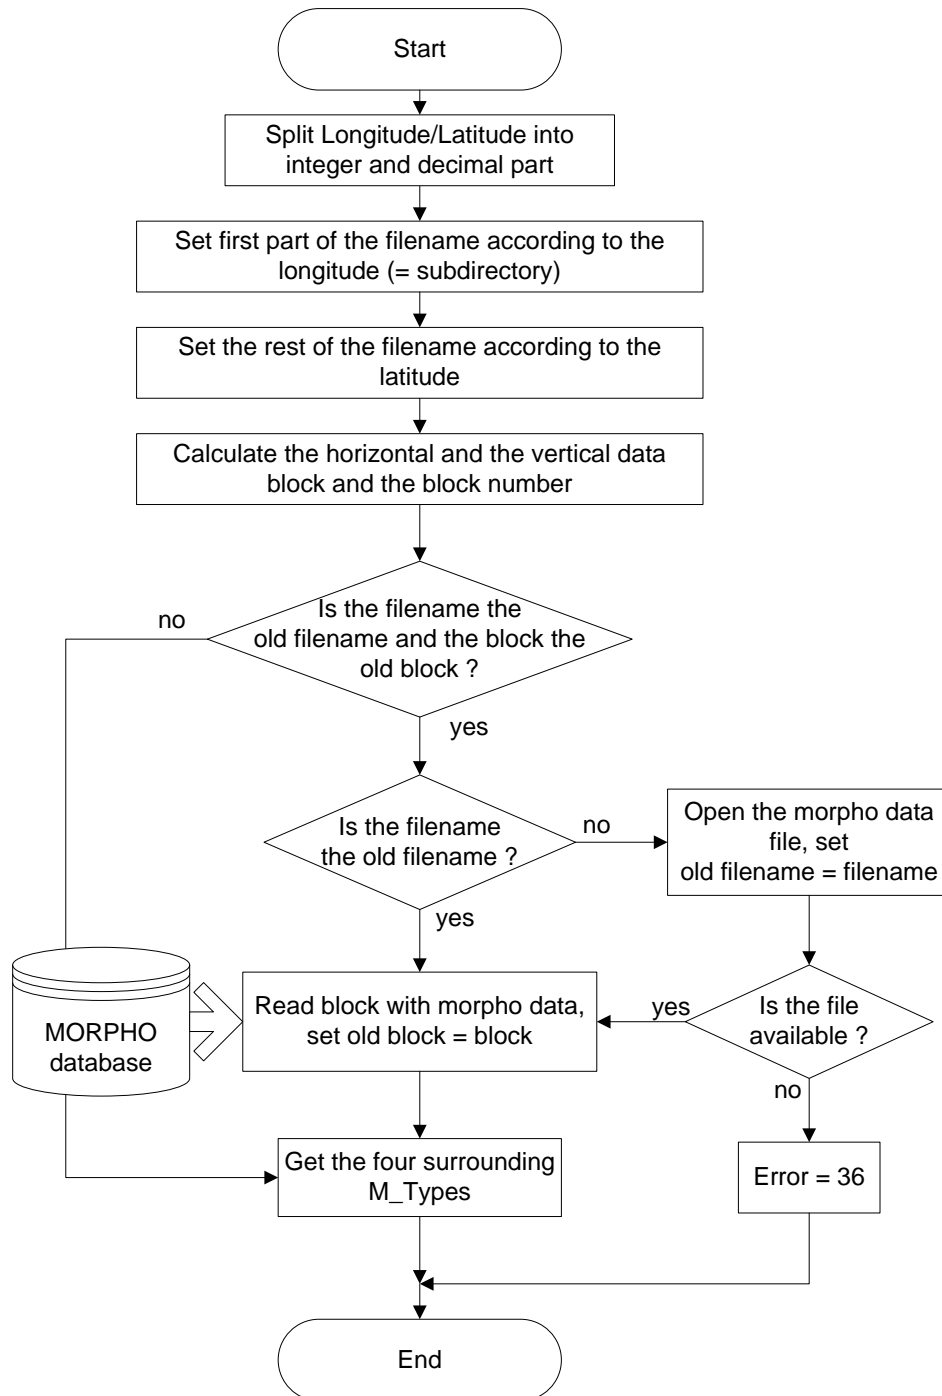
Start

Split Longitude/Latitude into integer and decimal part

Set first part of the filename according to the longitude (= subdirectory)

Set the rest of the filename according to the latitude

Calculate the horizontal and the vertical data block and the block number

Is the filename the old filename and the block the old block ?

no

yes

Is the filename the old filename ?

no

Open the morpho data file, set old filename = filename

yes

MORPHO database

Read block with morpho data, set old block = block

yes

Is the file available ?

no

Get the four surrounding M_Types

Error = 36

End